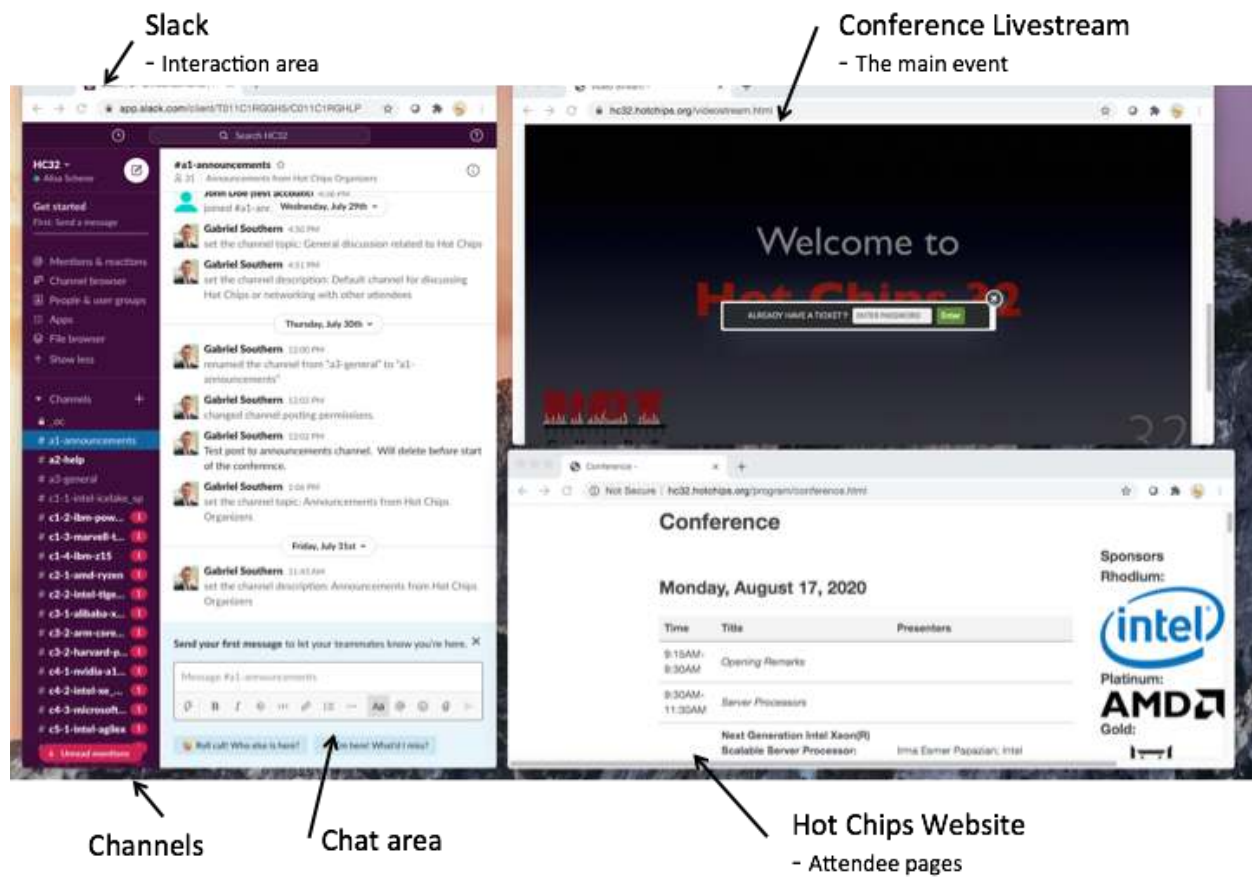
Slack
- Interaction area

Conference Livestream
- The main event

app.slack.com/client/T011C1RGGHS/C011C1RGHLP

Search HC32

HC32
Alisa Scherer

Get started
First: Send a message

Mentions & reactions
Channel browser
People & user groups
Apps
File browser
Show less

Channels
# a1-announcements
# a2-help
# a3-general
# c1-1-intel-icelake_sp
# c1-2-ibm-pow...
# c1-3-marvell-t...
# c1-4-ibm-z15
# c2-1-amd-ryzen
# c2-2-intel-tige...
# c3-1-alibaba-x...
# c3-2-arm-core...
# c3-2-harvard-p...
# c4-1-nvidia-a1...
# c4-2-intel-xe_...
# c4-3-microsoft...
# c5-1-intel-agilex

Unread mentions

#a1-announcements
31 Announcements from Hot Chips Organizers

John Doe (test account) 4:30 PM
joined #a1-ann... Wednesday, July 29th

Gabriel Southern 4:30 PM
set the channel topic: General discussion related to Hot Chips

Gabriel Southern 4:31 PM
set the channel description: Default channel for discussing Hot Chips or networking with other attendees

Thursday, July 30th

Gabriel Southern 12:00 PM
renamed the channel from "a3-general" to "a1-announcements"

Gabriel Southern 12:02 PM
changed channel posting permissions.

Gabriel Southern 12:02 PM
Test post to announcements channel. Will delete before start of the conference.

Gabriel Southern 2:04 PM
set the channel topic: Announcements from Hot Chips Organizers

Friday, July 31st

Gabriel Southern 11:43 AM
set the channel description: Announcements from Hot Chips Organizers

Send your first message to let your teammates know you're here.

Message #a1-announcements

Roll call! Who else is here?
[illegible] here! What'd I miss?

hc32.hotchips.org/videostream.html

Welcome to
Hot Chips 32

ALREADY HAVE A TICKET? ENTER PASSWORD Enter

Conference
Not Secure | hc32.hotchips.org/program/conference.html

Conference

Monday, August 17, 2020

| Time | Title | Presenters |
|---|---|---|
| 9:15AM-9:30AM | Opening Remarks | |
| 9:30AM-11:30AM | Server Processors | |
| | Next Generation Intel Xeon(R) Scalable Server Processor: | Irma Esmer Papazian; Intel |

Sponsors
Rhodium:
intel
Platinum:
AMD
Gold:

Channels

Chat area

Hot Chips Website
- Attendee pages